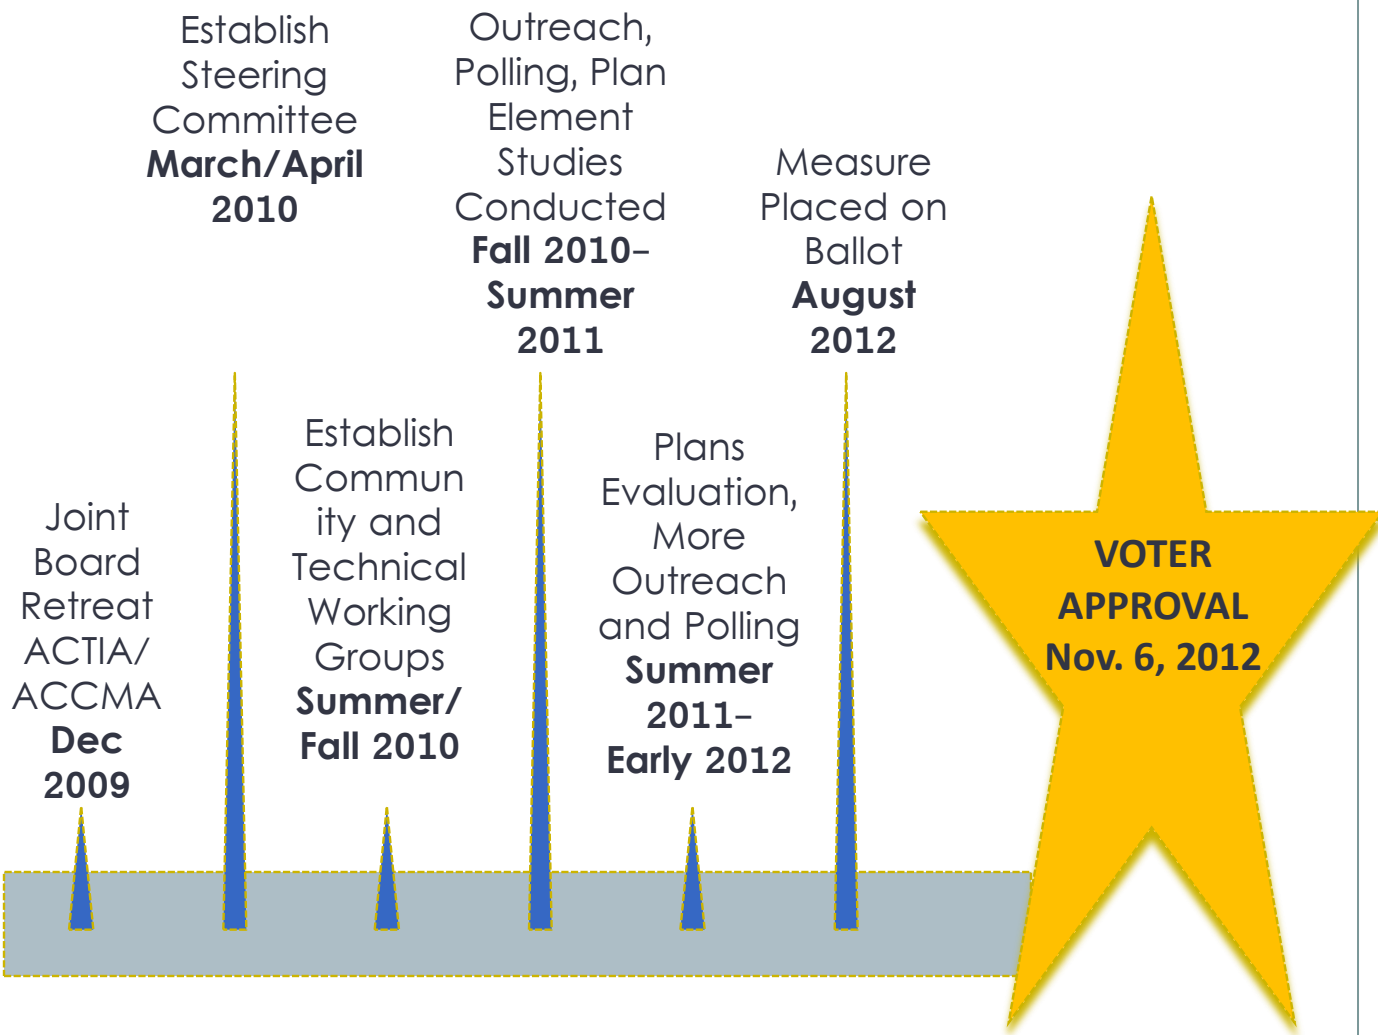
Joint Board Retreat ACTIA/ ACCMA **Dec 2009**

Establish Steering Committee **March/April 2010**

Establish Community and Technical Working Groups **Summer/ Fall 2010**

Outreach, Polling, Plan Element Studies Conducted **Fall 2010– Summer 2011**

Plans Evaluation, More Outreach and Polling **Summer 2011– Early 2012**

Measure Placed on Ballot **August 2012**

**VOTER APPROVAL Nov. 6, 2012**